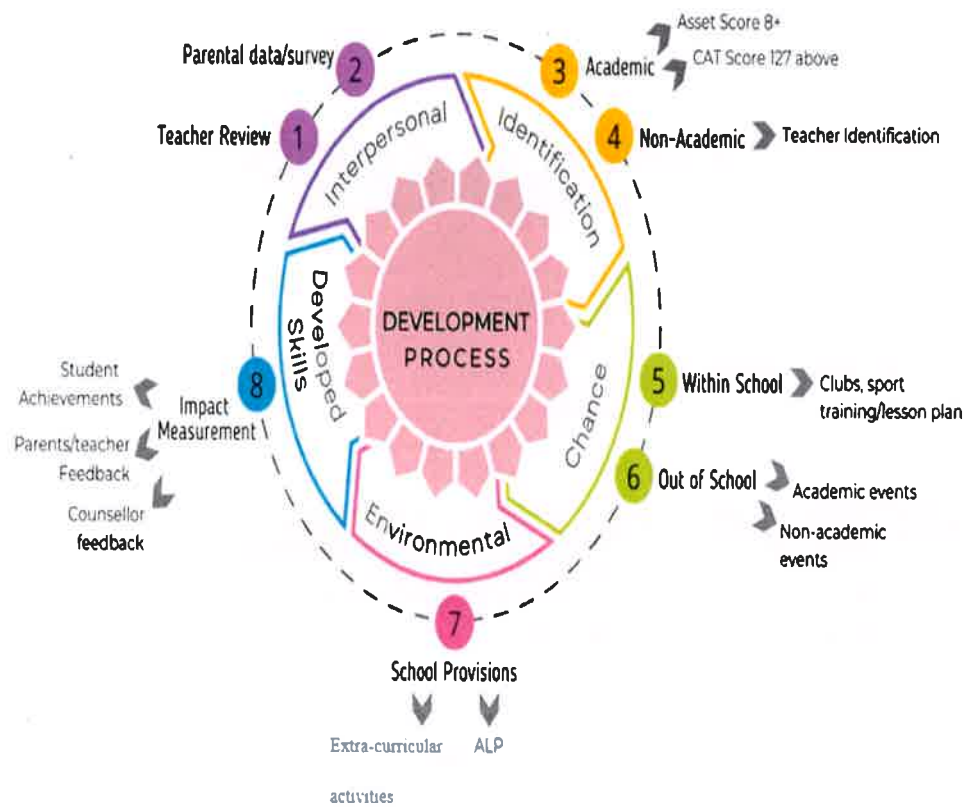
Parental data/survey 2

Teacher Review 1

3 Academic

Asset Score 8+

CAT Score 127 above

4 Non-Academic

Teacher Identification

Interpersonal

Identification

DEVELOPMENT PROCESS

Developed Skills

Chance

Environmental

5 Within School

Clubs, sport training/lesson plan

6 Out of School

Academic events

Non-academic events

7

School Provisions

Extra-curricular activities

ALP

8 Impact Measurement

Student Achievements

Parents/teacher Feedback

Counsellor feedback